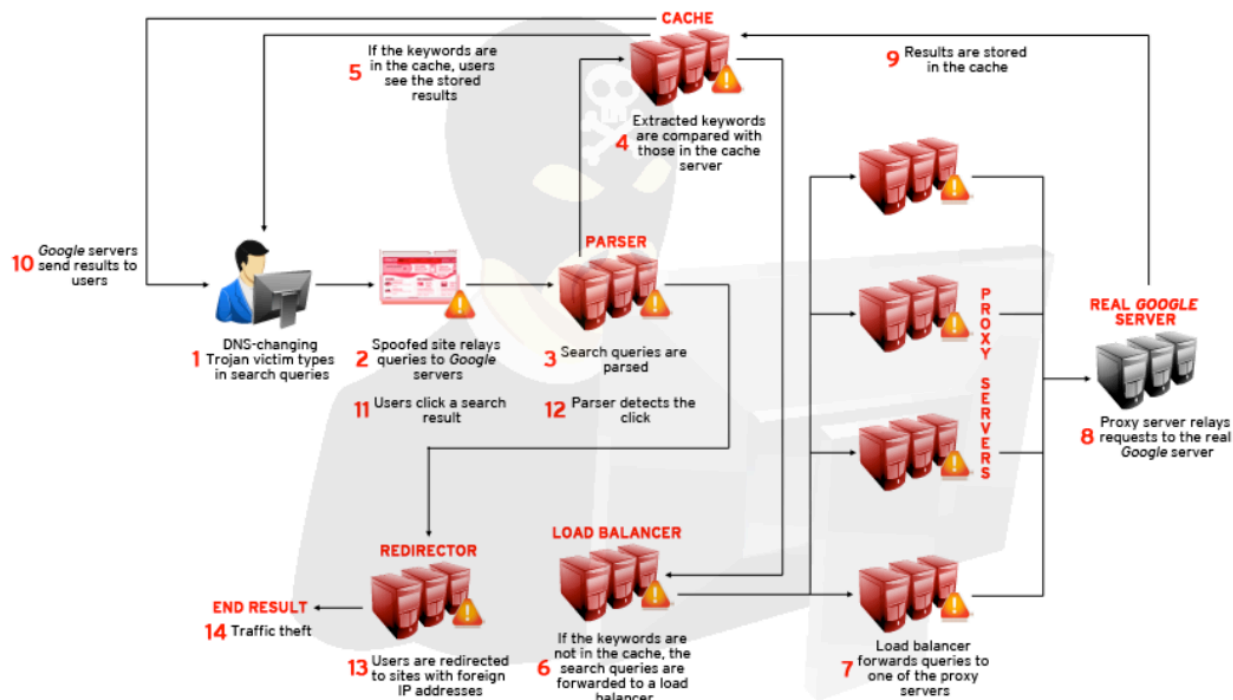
CACHE

5 If the keywords are in the cache, users see the stored results

9 Results are stored in the cache

4 Extracted keywords are compared with those in the cache server

10 Google servers send results to users

PARSER

PROXY SERVERS

REAL GOOGLE SERVER

1 DNS-changing Trojan victim types in search queries

2 Spoofed site relays queries to Google servers

3 Search queries are parsed

8 Proxy server relays requests to the real Google server

11 Users click a search result

12 Parser detects the click

REDIRECTOR

LOAD BALANCER

END RESULT

14 Traffic theft

13 Users are redirected to sites with foreign IP addresses

6 If the keywords are not in the cache, the search queries are forwarded to a load balancer

7 Load balancer forwards queries to one of the proxy servers